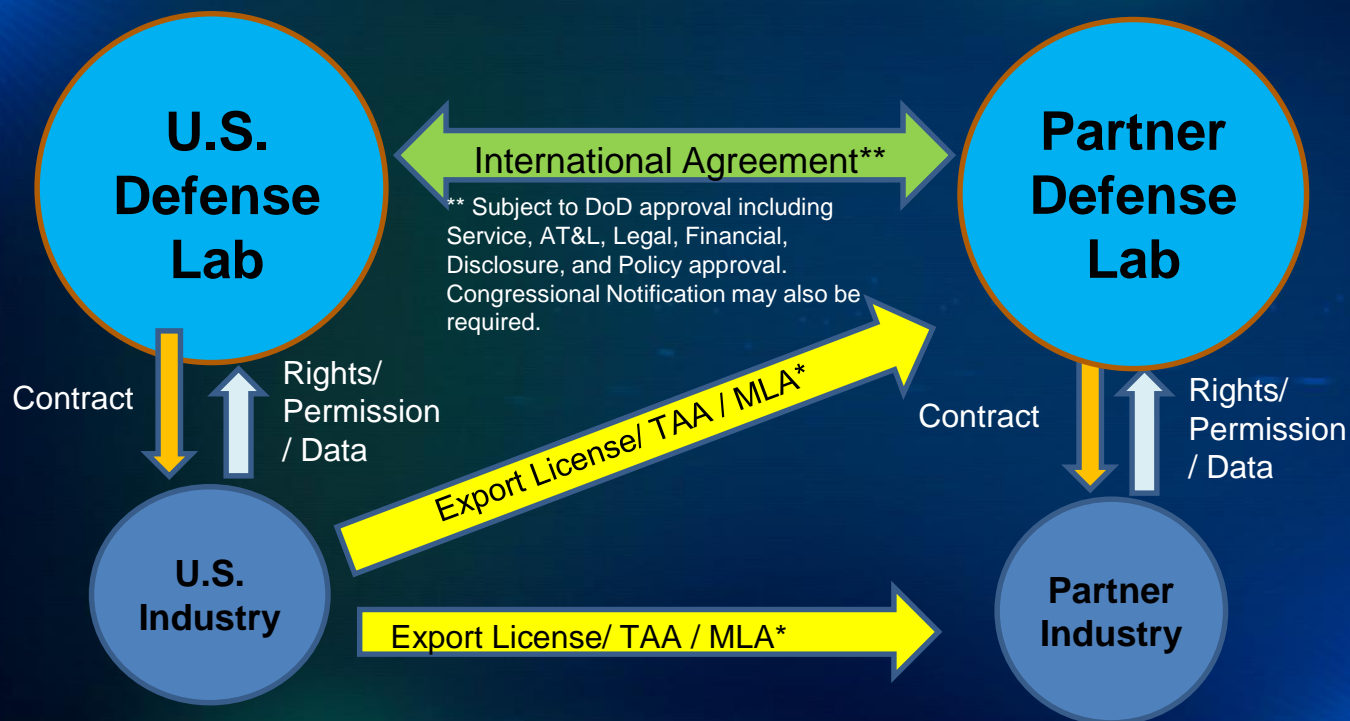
U.S. Defense Lab

International Agreement**

Partner Defense Lab

** Subject to DoD approval including Service, AT&L, Legal, Financial, Disclosure, and Policy approval. Congressional Notification may also be required.

Contract

Rights/ Permission / Data

Export License/ TAA / MLA*

Contract

Rights/ Permission / Data

U.S. Industry

Export License/ TAA / MLA*

Partner Industry